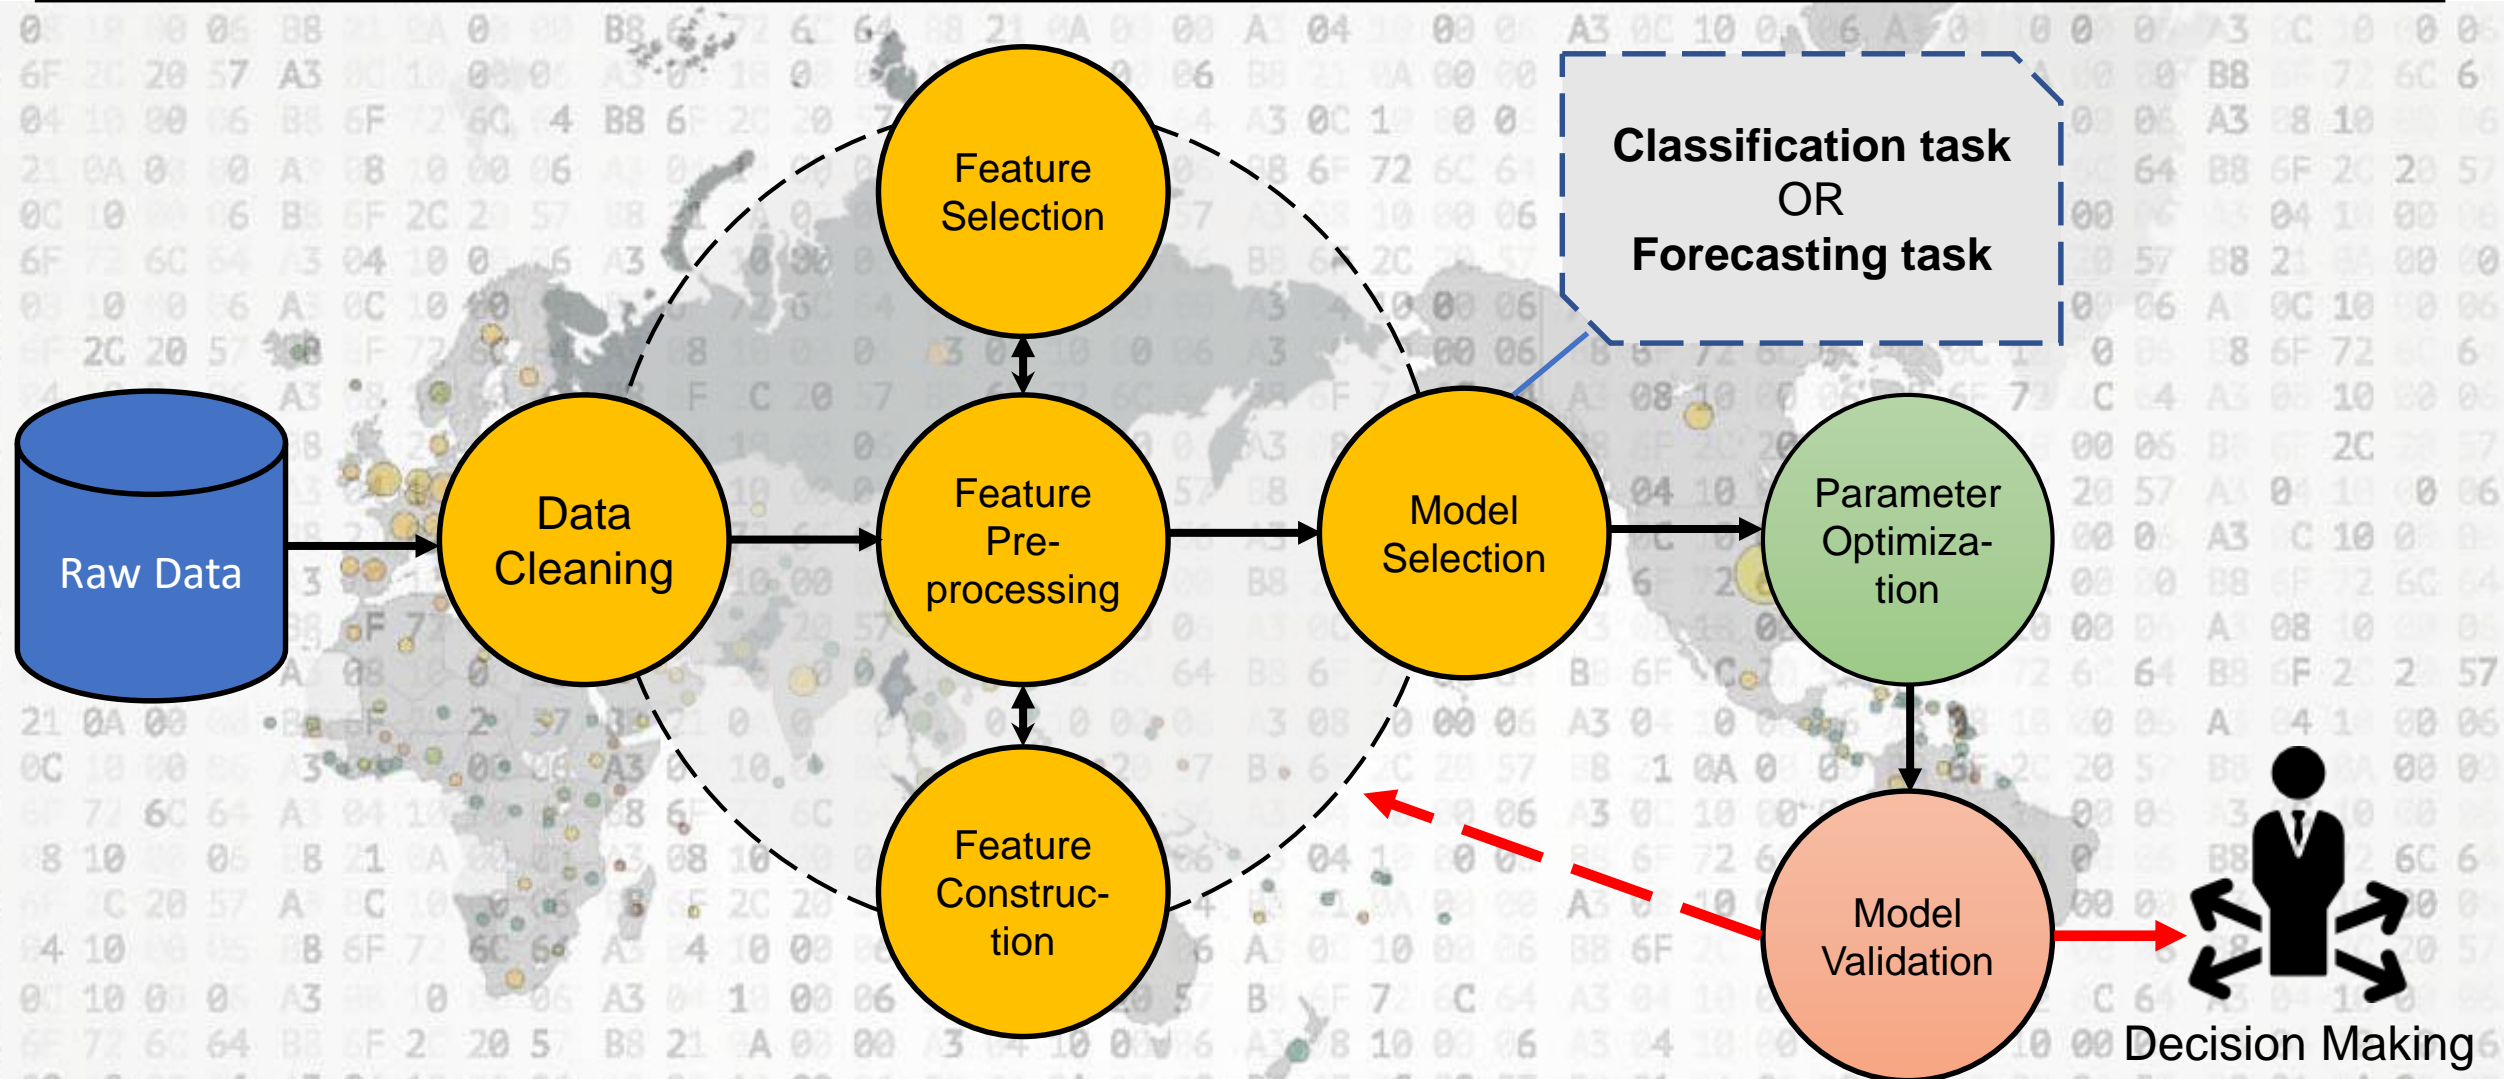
Classification task
OR
Forecasting task

Raw Data

Data Cleaning

Feature Selection

Feature Pre-processing

Feature Construction

Model Selection

Parameter Optimization

Model Validation

Decision Making